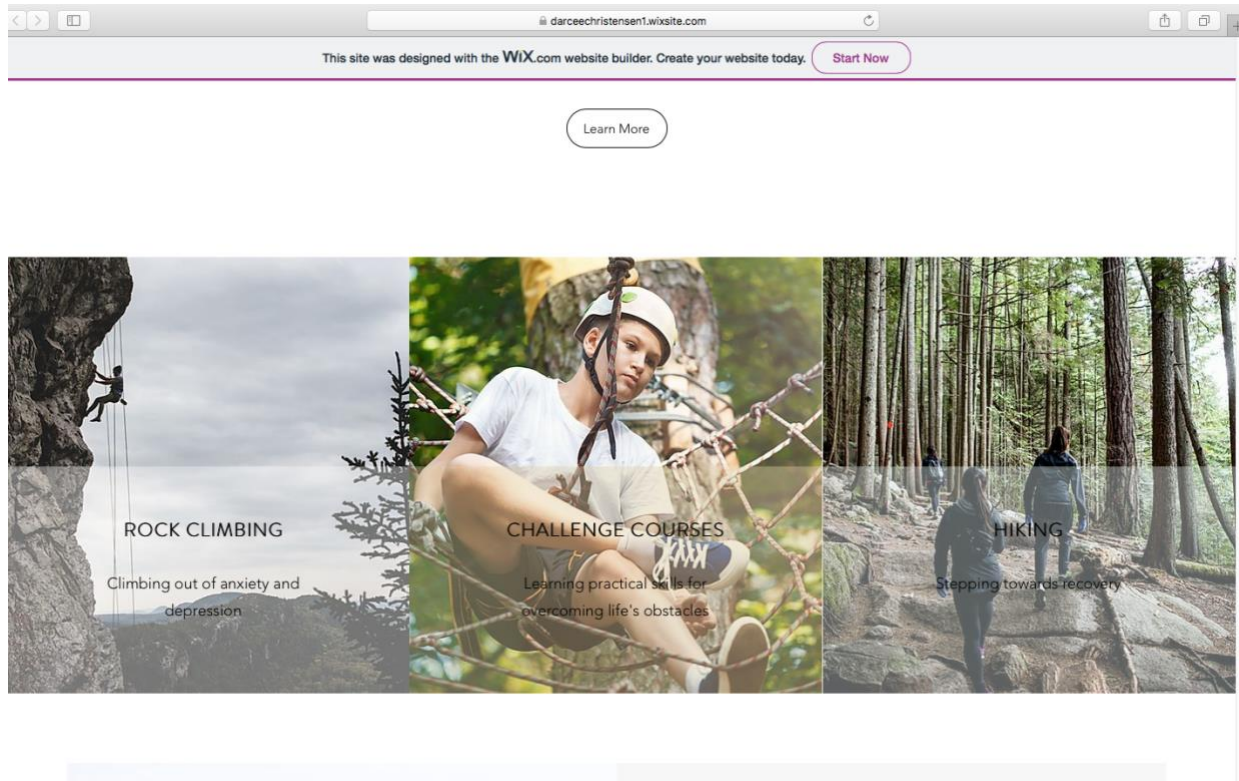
darceechristensen1.wixsite.com

This site was designed with the WiX.com website builder. Create your website today. Start Now

Learn More

ROCK CLIMBING

Climbing out of anxiety and depression

CHALLENGE COURSES

Learning practical skills for overcoming life's obstacles

HIKING

Stepping towards recovery